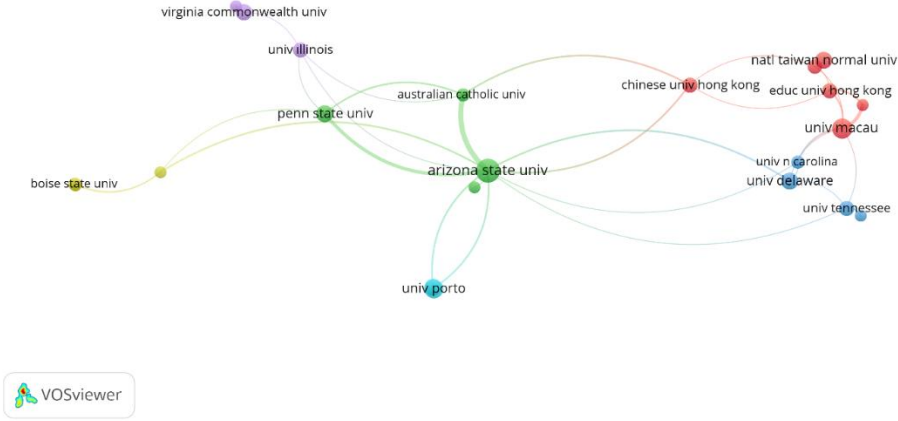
virginia commonwealth univ
univ illinois
natl taiwan normal univ
australian catholic univ
chinese univ hong kong
educ univ hong kong
penn state univ
univ macau
univ n carolina
arizona state univ
univ delaware
boise state univ
univ tennessee
univ porto
VOSviewer